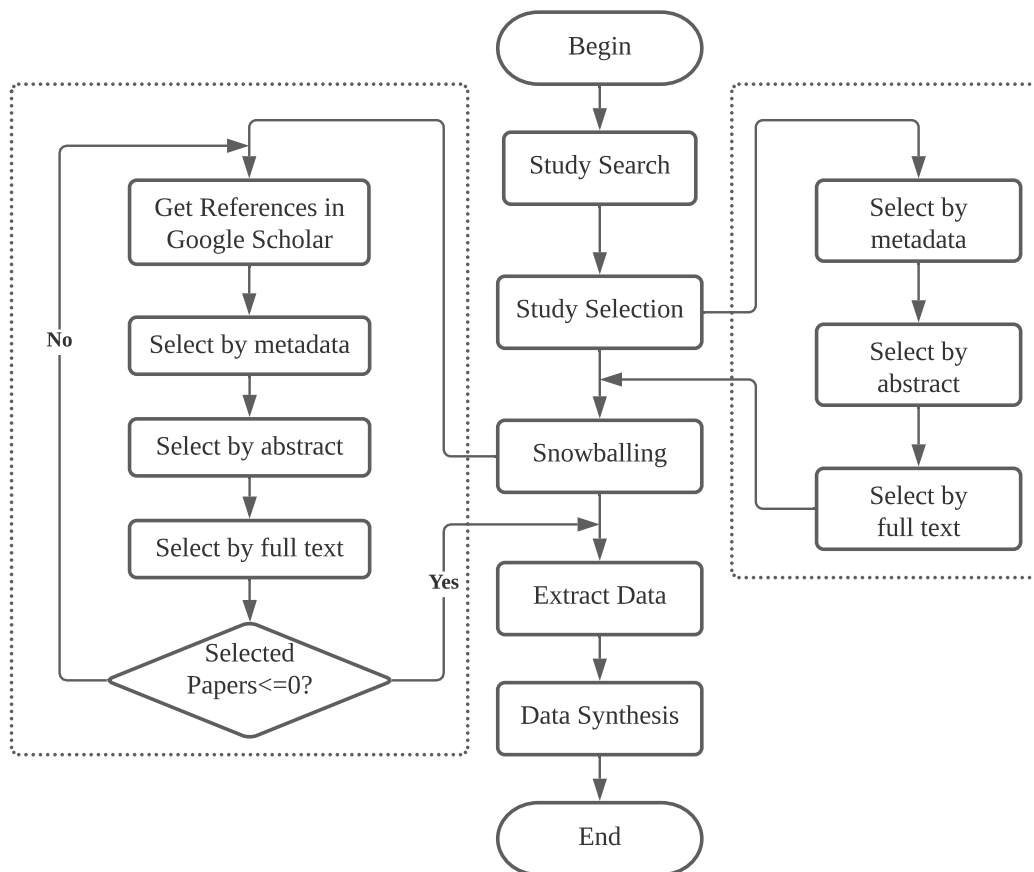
Begin

Study Search

Study Selection

Snowballing

Extract Data

Data Synthesis

End

Get References in Google Scholar

Select by metadata

Select by abstract

Select by full text

Selected Papers<=0?

No

Yes

Select by metadata

Select by abstract

Select by full text